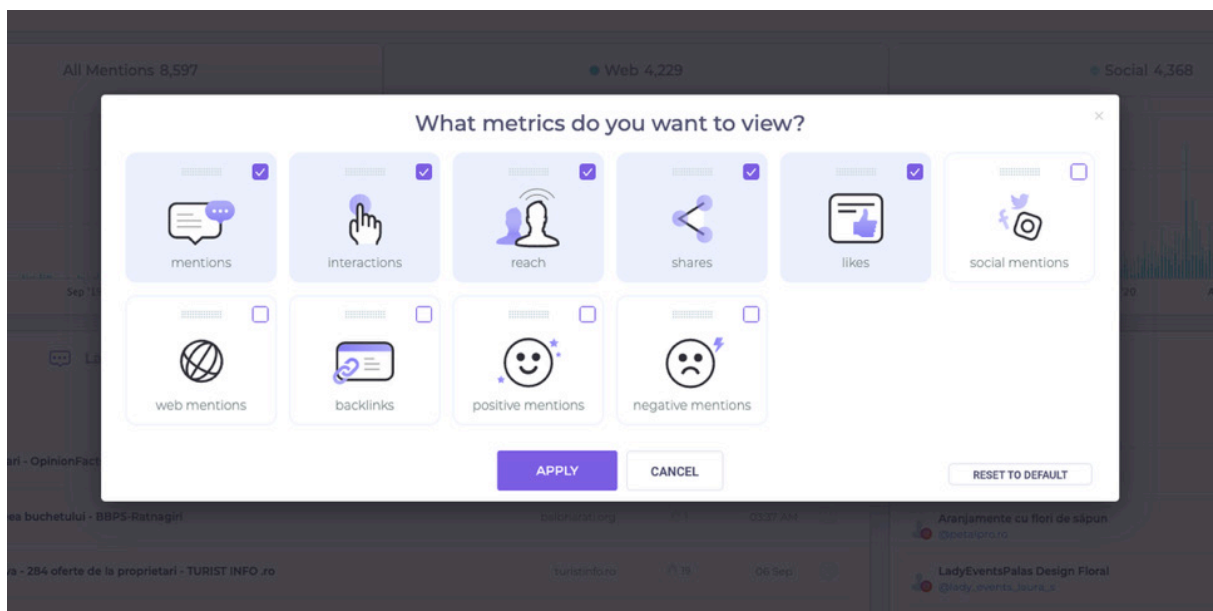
All Mentions 8,597

Web 4,229

Social 4,368

What metrics do you want to view?

×

mentions

interactions

reach

shares

likes

social mentions

web mentions

backlinks

positive mentions

negative mentions

APPLY

CANCEL

RESET TO DEFAULT

Sep '1

20

ari - OpinionFact

ea buchetului - BBPS-Ratnagiri

a - 284 oferte de la proprietari - TURIST INFO .ro

Aranjamente cu flori de săpun

LadyEventsPalas Design Floral